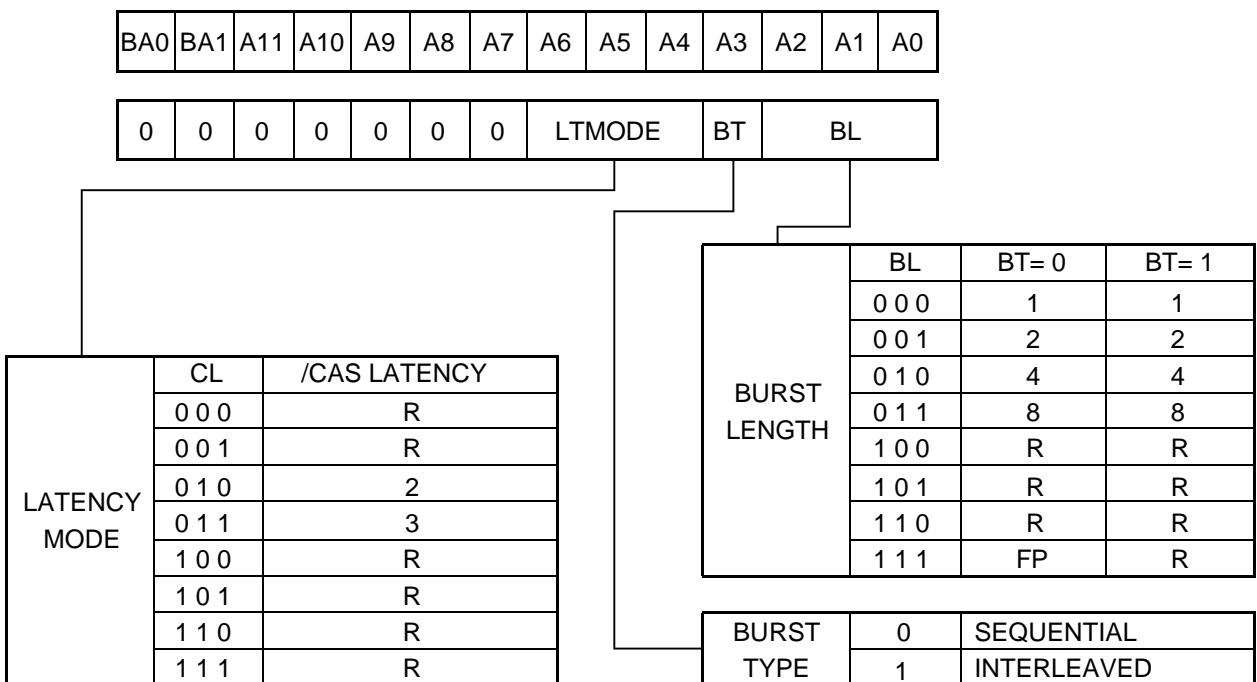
| BA0 | BA1 | A11 | A10 | A9 | A8 | A7 | A6 | A5 | A4 | A3 | A2 | A1 | A0 |
|---|---|---|---|---|---|---|---|---|---|---|---|---|---|

| 0 | 0 | 0 | 0 | 0 | 0 | 0 | LTMODE | BT | BL |
|---|---|---|---|---|---|---|---|---|---|

| | BL | BT= 0 | BT= 1 |
|---|---|---|---|
| BURST LENGTH | 0 0 0 | 1 | 1 |
| | 0 0 1 | 2 | 2 |
| | 0 1 0 | 4 | 4 |
| | 0 1 1 | 8 | 8 |
| | 1 0 0 | R | R |
| | 1 0 1 | R | R |
| | 1 1 0 | R | R |
| | 1 1 1 | FP | R |

| | CL | /CAS LATENCY |
|---|---|---|
| LATENCY MODE | 0 0 0 | R |
| | 0 0 1 | R |
| | 0 1 0 | 2 |
| | 0 1 1 | 3 |
| | 1 0 0 | R |
| | 1 0 1 | R |
| | 1 1 0 | R |
| | 1 1 1 | R |

| BURST TYPE | 0 | SEQUENTIAL |
|---|---|---|
| | 1 | INTERLEAVED |